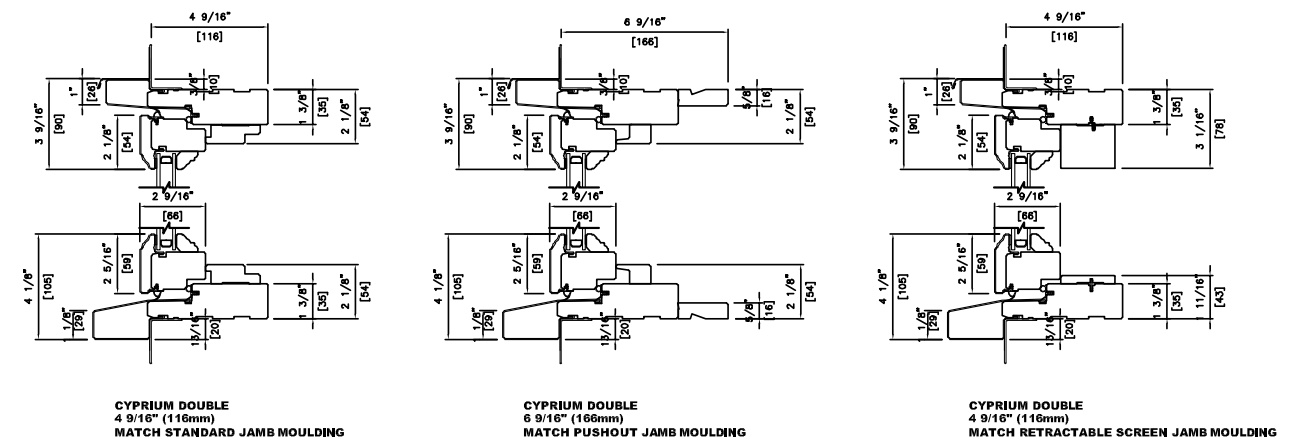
4 9/16"
[116]
1"
[26]
3/8"
[10]
3 9/16"
[90]
1 3/8"
[35]
2 1/8"
[54]
2 1/8"
[54]
2 9/16"
[66]
2 5/16"
[59]
4 1/8"
[105]
1 3/8"
[35]
2 1/8"
[54]
1/8"
[29]
13/16"
[20]

CYPRIUM DOUBLE
4 9/16" (116mm)
MATCH STANDARD JAMB MOULDING

6 9/16"
[166]
1"
[26]
3/8"
[10]
5/8"
[16]
3 9/16"
[90]
2 1/8"
[54]
2 1/8"
[54]
2 9/16"
[66]
2 5/16"
[59]
4 1/8"
[105]
5/8"
[16]
2 1/8"
[54]
1/8"
[29]
13/16"
[20]

CYPRIUM DOUBLE
6 9/16" (166mm)
MATCH PUSHOUT JAMB MOULDING

4 9/16"
[116]
1"
[26]
3/8"
[10]
3 9/16"
[90]
1 3/8"
[35]
3 1/16"
[78]
2 1/8"
[54]
2 9/16"
[66]
2 5/16"
[59]
4 1/8"
[105]
1 3/8"
[35]
1 11/16"
[43]
1/8"
[29]
13/16"
[20]

CYPRIUM DOUBLE
4 9/16" (116mm)
MATCH RETRACTABLE SCREEN JAMB MOULDING